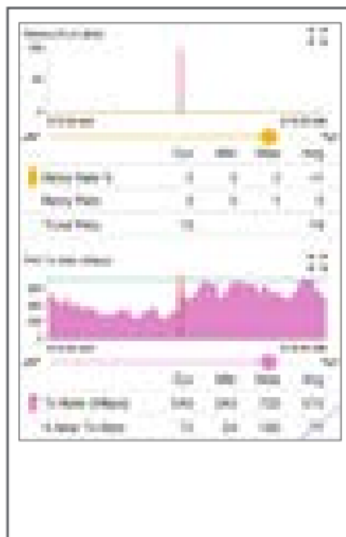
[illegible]

| | Cur | Min | Max | Avg |
|---|---|---|---|---|
| Retry Rate % | 0 | 0 | 0 | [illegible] |
| Retry Pkts | 0 | 0 | 1 | 0 |
| Total Pkts | 12 | | | 16 |

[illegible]

| | Cur | Min | Max | Avg |
|---|---|---|---|---|
| Tx Rate (Mbps) | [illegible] | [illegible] | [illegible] | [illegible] |
| % Near Tx Rate | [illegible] | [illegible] | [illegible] | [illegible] |